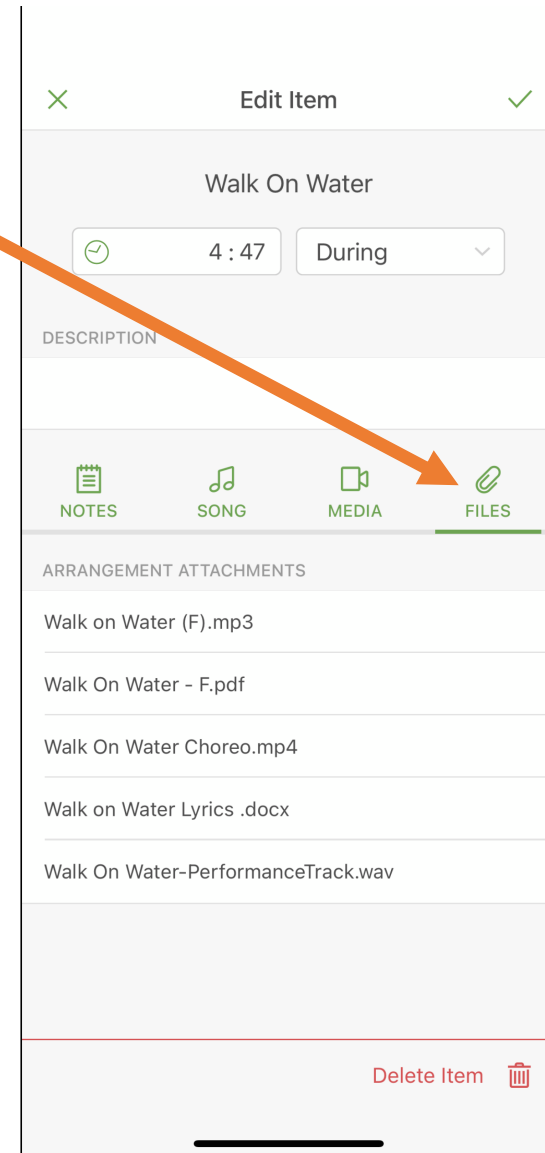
Edit Item

Walk On Water

4 : 47

During

DESCRIPTION

NOTES SONG MEDIA FILES

ARRANGEMENT ATTACHMENTS

Walk on Water (F).mp3

Walk On Water - F.pdf

Walk On Water Choreo.mp4

Walk on Water Lyrics .docx

Walk On Water-PerformanceTrack.wav

Delete Item